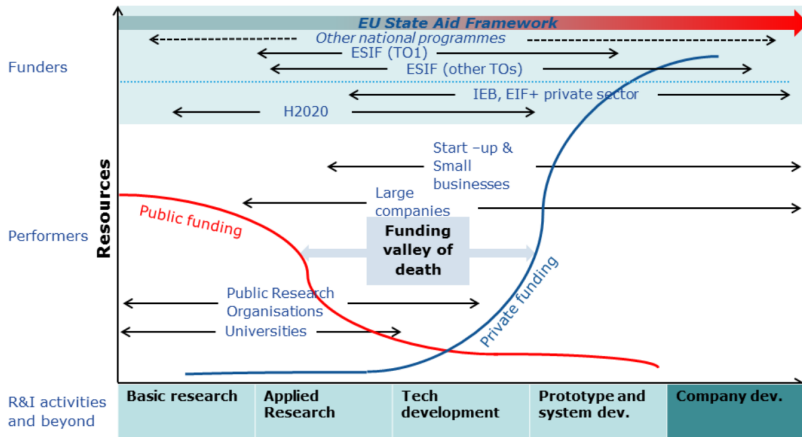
EU State Aid Framework

Other national programmes

ESIF (TO1)

ESIF (other TOs)

IEB, EIF+ private sector

H2020

Funders

Resources

Start –up & Small businesses

Large companies

Public funding

Funding valley of death

Performers

Public Research Organisations

Universities

Private funding

R&I activities and beyond

| Basic research | Applied Research | Tech development | Prototype and system dev. | Company dev. |
|---|---|---|---|---|